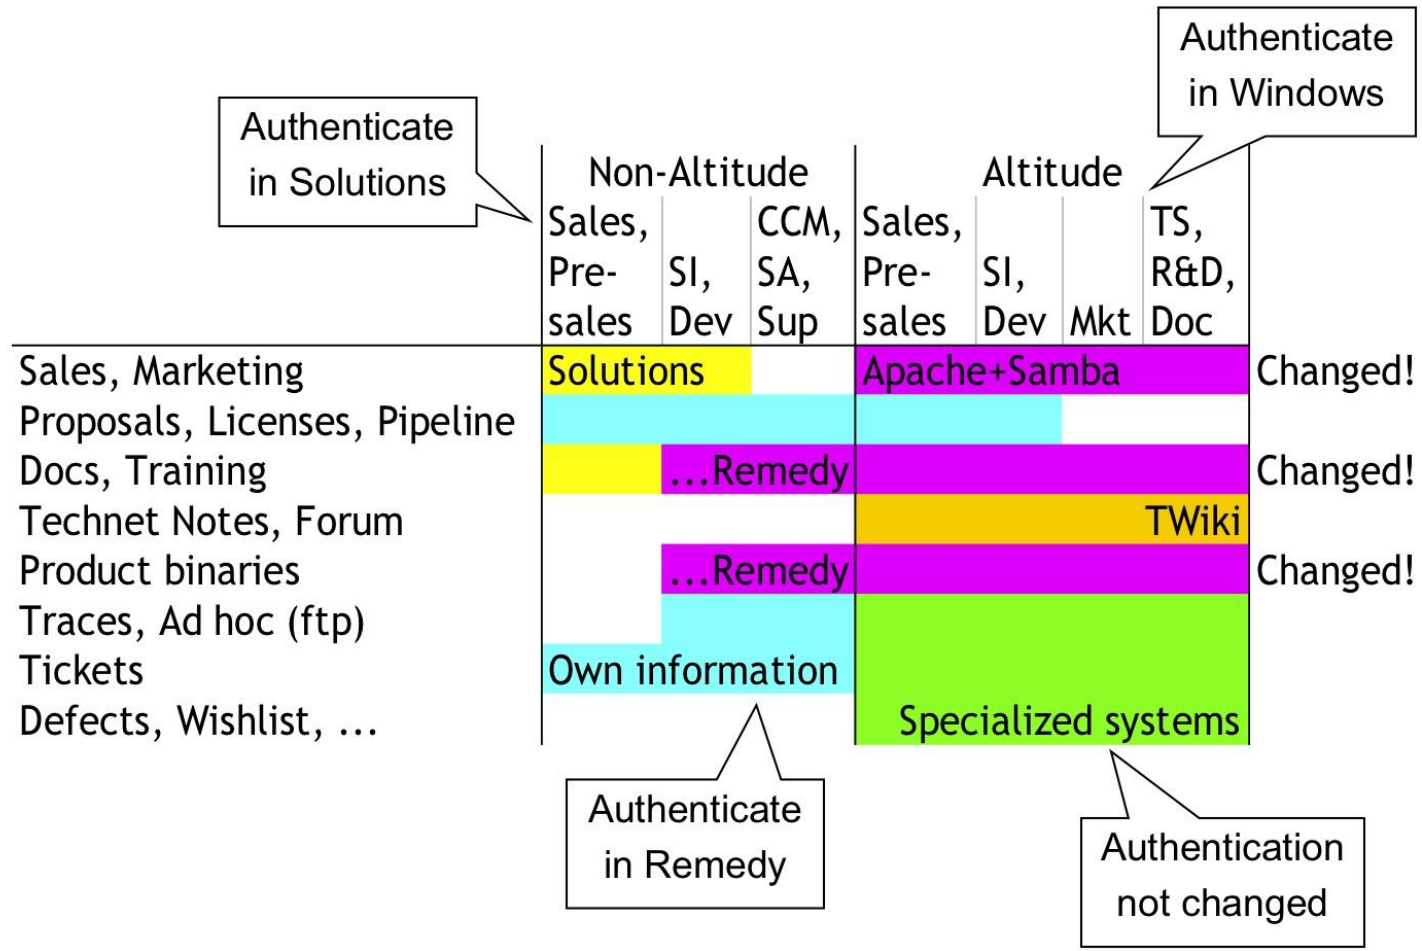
Authenticate in Windows

Authenticate in Solutions

| | Non-Altitude | | | Altitude | | | | |
|---|---|---|---|---|---|---|---|---|
| | Sales, Pre-sales | SI, Dev | CCM, SA, Sup | Sales, Pre-sales | SI, Dev | Mkt | TS, R&D, Doc | |
| Sales, Marketing | Solutions | | | Apache+Samba | | | | Changed! |
| Proposals, Licenses, Pipeline | | | | | | | | |
| Docs, Training | | ...Remedy | | | | | | Changed! |
| Technet Notes, Forum | | | | TWiki | | | | |
| Product binaries | | ...Remedy | | | | | | Changed! |
| Traces, Ad hoc (ftp) | | | | | | | | |
| Tickets | Own information | | | | | | | |
| Defects, Wishlist, ... | | | | Specialized systems | | | | |

Authenticate in Remedy

Authentication not changed